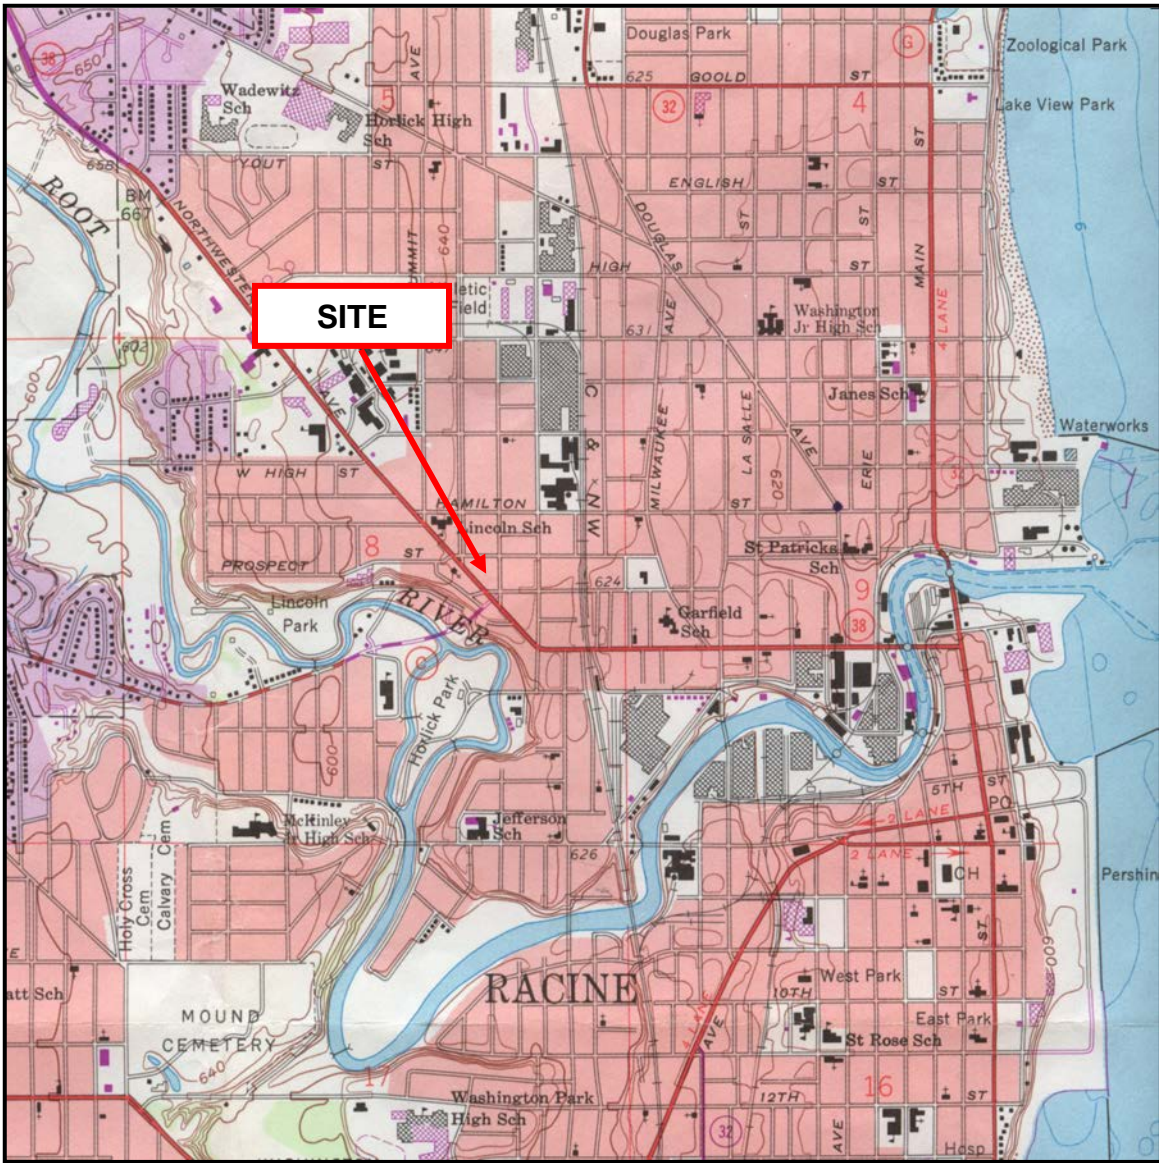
SITE

38
650
Wadewitz Sch
AVE
5
Horlick High Sch
Douglas Park
625
GOOLD
ST
32
4
G
Zoological Park
Lake View Park
655
ROOT
BM 667
NORTHWESTERN
YOUT
ST
ENGLISH
ST
ST
DOUGLAS
SUMMIT
640
HIGH
ST
ST
MAIN
4 LANE
Athletic Field
631
AVE
Washington Jr High Sch
603
600
AVE
C & NW
MILWAUKEE
LA SALLE
620
AVE
Janes Sch
Waterworks
W HIGH
ST
HAMILTON
ST
ERIE
32
Lincoln Sch
8
ST
PROSPECT
St Patricks Sch
624
9
Lincoln Park
RIVER
Garfield Sch
38
G
Horlick Park
600
McKinley Jr High Sch
Jefferson Sch
626
5TH
ST
PO
2 LANE
2 LANE
CH
Pershin
Holy Cross Cem
Calvary Cem
RACINE
West Park
10TH
ST
ST
East Park
St Rose Sch
600
att Sch
MOUND CEMETERY
640
LANE
AVE
17
Washington Park High Sch
12TH
16
ST
32
AVE
Hosp